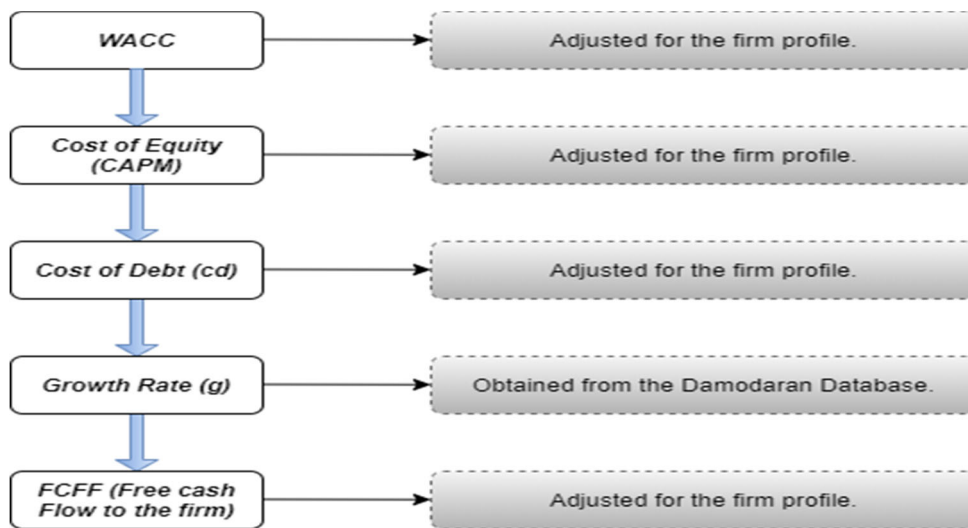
WACC

Adjusted for the firm profile.

Cost of Equity (CAPM)

Adjusted for the firm profile.

Cost of Debt (cd)

Adjusted for the firm profile.

Growth Rate (g)

Obtained from the Damodaran Database.

FCFF (Free cash Flow to the firm)

Adjusted for the firm profile.